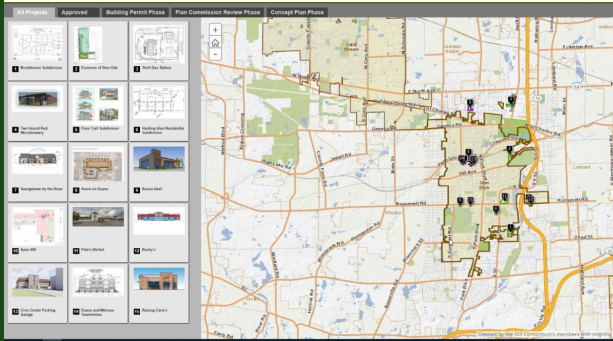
All Projects | Approved | Building Permit Phase | Plan Commission Review Phase | Concept Plan Phase

1 Brookhaven Subdivision
2 Pavilions of Glen Oak
3 Shell Gas Station
4 Two Hound Rail, Warehouse
5 Fawn Trail Subdivision
6 Harding Glen Residential Subdivision
7 Georgetown by the River
8 Acorn on Duane
9 Bonus Beef
10 Apex 400
11 Pete's Market
12 Rocky's
13 Civic Center Parking Garage
14 Towne and Melrose townhomes
15 Raising Cane's

Fullerton Ave
North Ave
Army Trail Rd
Geneva Rd
Roosevelt Rd
Butterfield Rd

Created by the GIS Consortium's members with ongoing